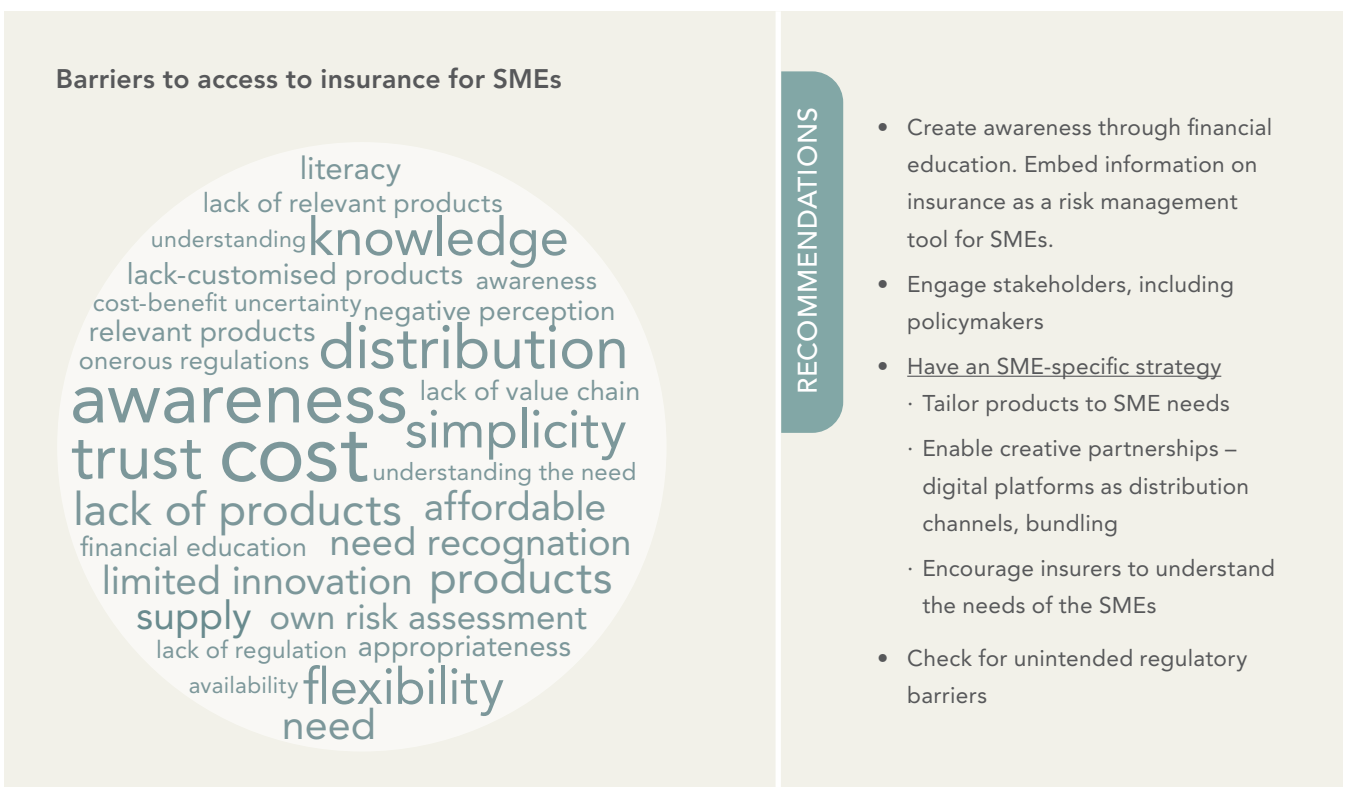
Barriers to access to insurance for SMEs

literacy
lack of relevant products
understanding knowledge
lack-customised products awareness
cost-benefit uncertainty negative perception
relevant products
onerous regulations distribution
awareness lack of value chain
simplicity
trust cost understanding the need
lack of products affordable
financial education need recognation
limited innovation products
supply own risk assessment
lack of regulation appropriateness
availability flexibility
need

RECOMMENDATIONS

• Create awareness through financial education. Embed information on insurance as a risk management tool for SMEs.

• Engage stakeholders, including policymakers

• Have an SME-specific strategy
· Tailor products to SME needs
· Enable creative partnerships – digital platforms as distribution channels, bundling
· Encourage insurers to understand the needs of the SMEs

• Check for unintended regulatory barriers